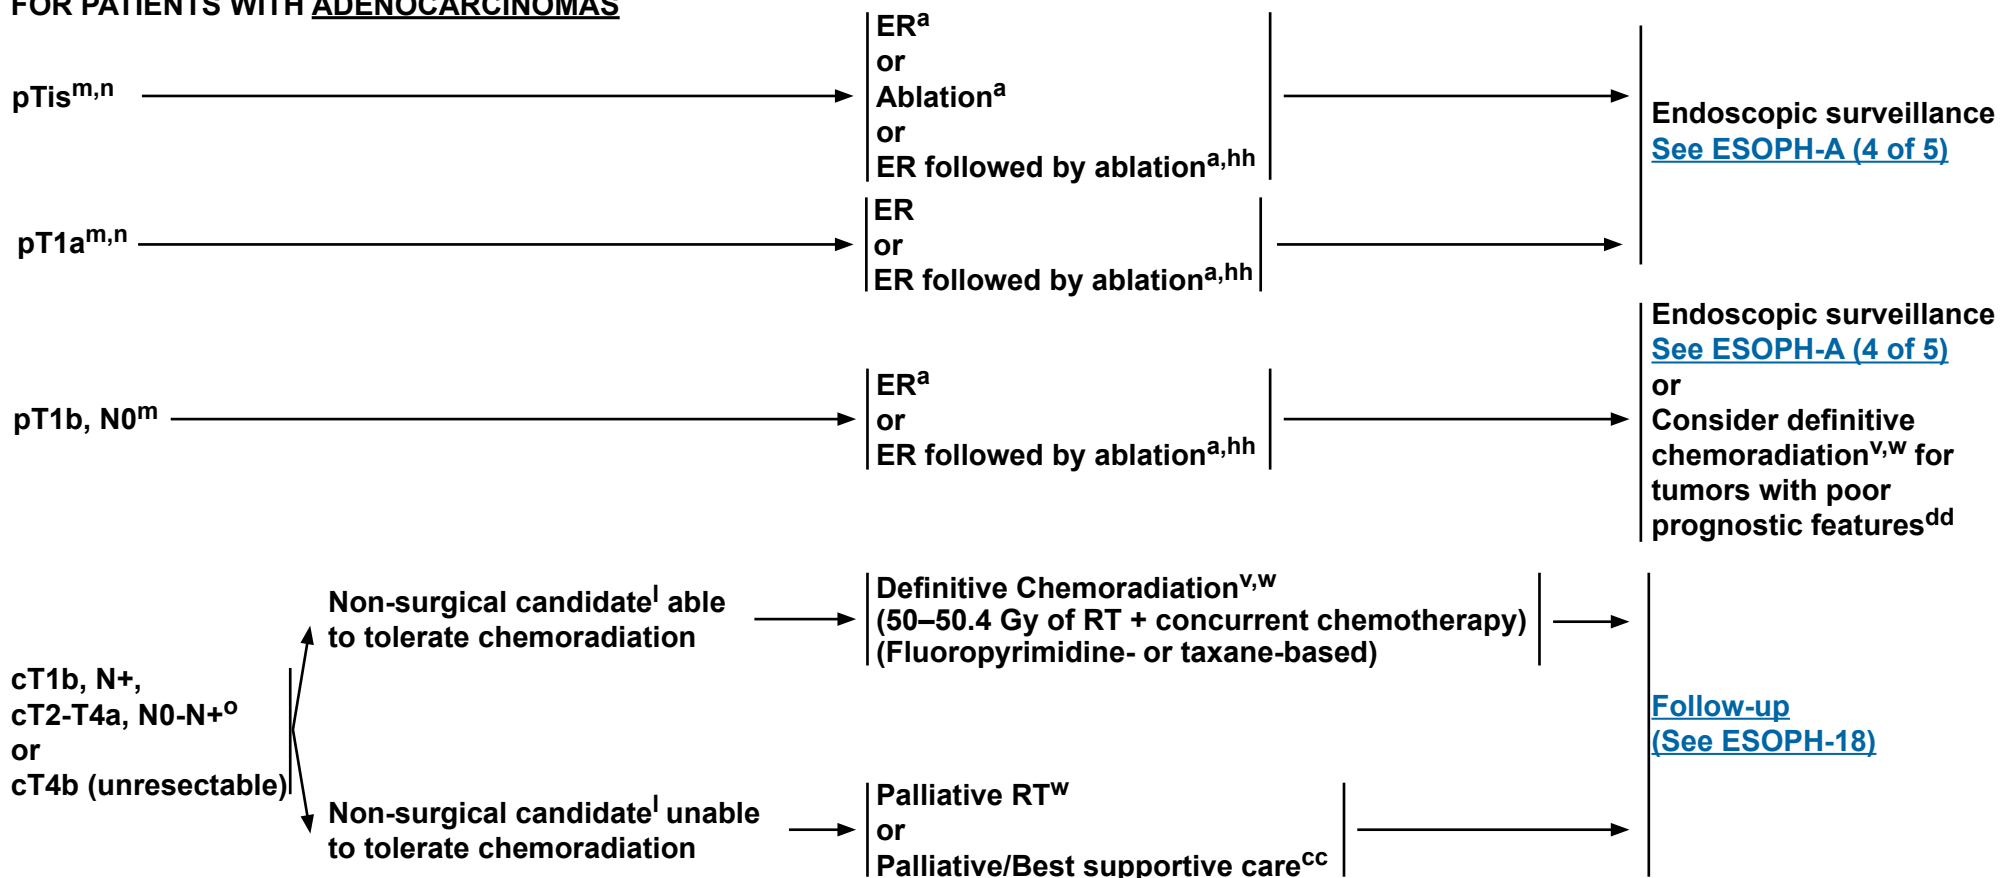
FOR PATIENTS WITH ADENOCARCINOMAS

pTis$^{m,n}$

ER$^{a}$
or
Ablation$^{a}$
or
ER followed by ablation$^{a,hh}$

Endoscopic surveillance
See ESOPH-A (4 of 5)

pT1a$^{m,n}$

ER
or
ER followed by ablation$^{a,hh}$

pT1b, N0$^{m}$

ER$^{a}$
or
ER followed by ablation$^{a,hh}$

Endoscopic surveillance
See ESOPH-A (4 of 5)
or
Consider definitive chemoradiation$^{v,w}$ for tumors with poor prognostic features$^{dd}$

cT1b, N+,
cT2-T4a, N0-N+$^{o}$
or
cT4b (unresectable)

Non-surgical candidate$^{l}$ able to tolerate chemoradiation

Definitive Chemoradiation$^{v,w}$
(50–50.4 Gy of RT + concurrent chemotherapy)
(Fluoropyrimidine- or taxane-based)

Non-surgical candidate$^{l}$ unable to tolerate chemoradiation

Palliative RT$^{w}$
or
Palliative/Best supportive care$^{cc}$

Follow-up
(See ESOPH-18)